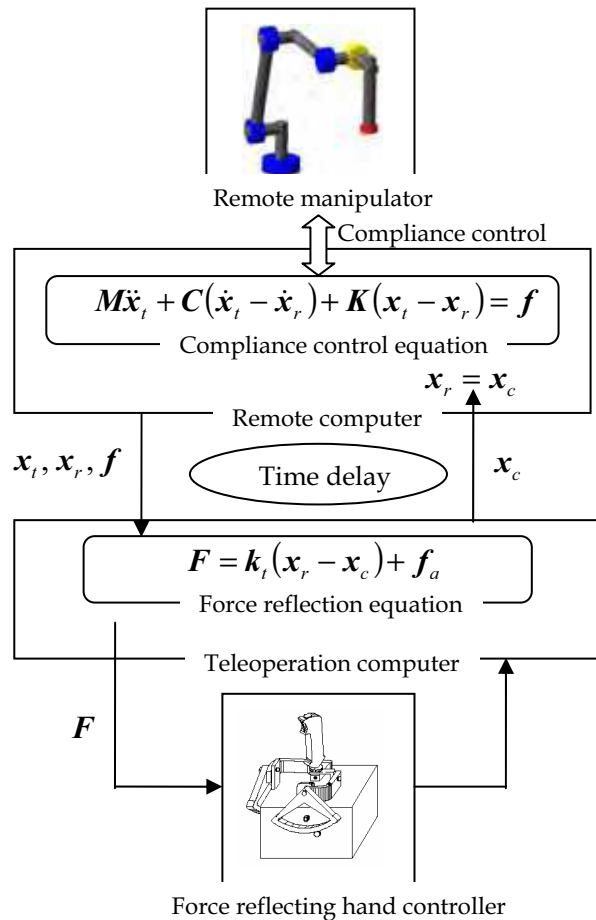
Remote manipulator

Compliance control

$\boldsymbol{M}\ddot{\boldsymbol{x}}_t + \boldsymbol{C}(\dot{\boldsymbol{x}}_t - \dot{\boldsymbol{x}}_r) + \boldsymbol{K}(\boldsymbol{x}_t - \boldsymbol{x}_r) = \boldsymbol{f}$

Compliance control equation

$\boldsymbol{x}_r = \boldsymbol{x}_c$

Remote computer

$\boldsymbol{x}_t, \boldsymbol{x}_r, \boldsymbol{f}$

Time delay

$\boldsymbol{x}_c$

$\boldsymbol{F} = \boldsymbol{k}_t(\boldsymbol{x}_r - \boldsymbol{x}_c) + \boldsymbol{f}_a$

Force reflection equation

Teleoperation computer

$\boldsymbol{F}$

Force reflecting hand controller